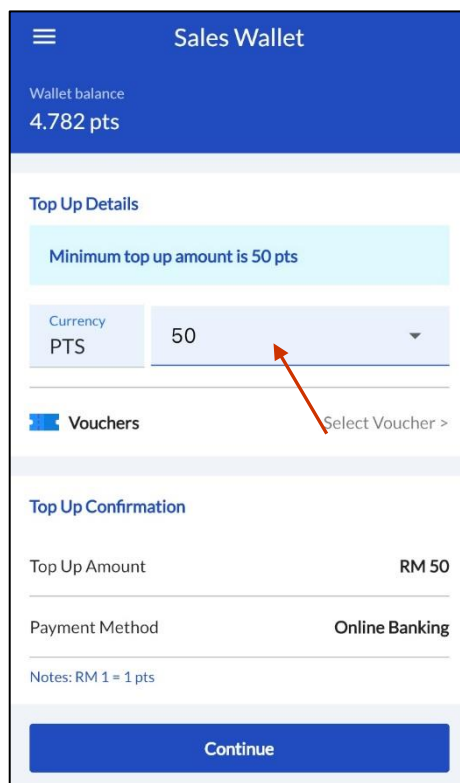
Sales Wallet

Wallet balance
4.782 pts

Top Up Details

Minimum top up amount is 50 pts

Currency
PTS

50

Vouchers

Select Voucher >

Top Up Confirmation

Top Up Amount RM 50

Payment Method Online Banking

Notes: RM 1 = 1 pts

Continue